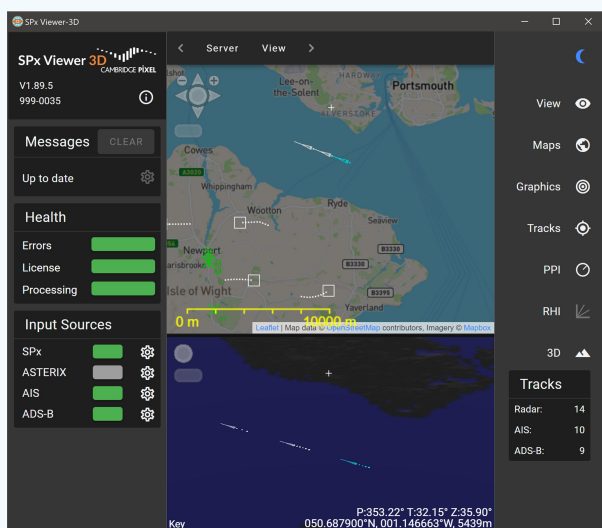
SPx Viewer-3D

SPx Viewer 3D
CAMBRIDGE PIXEL
V1.89.5
999-0035

Messages CLEAR
Up to date

Health
Errors
License
Processing

Input Sources
SPx
ASTERIX
AIS
ADS-B

Server View

Lee-on-the-Solent
Portsmouth
Gosport
Cowes
A3020
Whippingham
Wootton
Ryde
Seaview
B3330
Newport
Carisbrooke
B3330
Isle of Wight
B3395
Yaverland
0 m 10000 m
Leaflet | Map data © OpenStreetMap contributors, Imagery © Mapbox

P:353.22° T:32.15° Z:35.90°
050.687900°N, 001.146663°W, 5439m
Key

View
Maps
Graphics
Tracks
PPI
RHI
3D

Tracks
Radar: 14
AIS: 10
ADS-B: 9